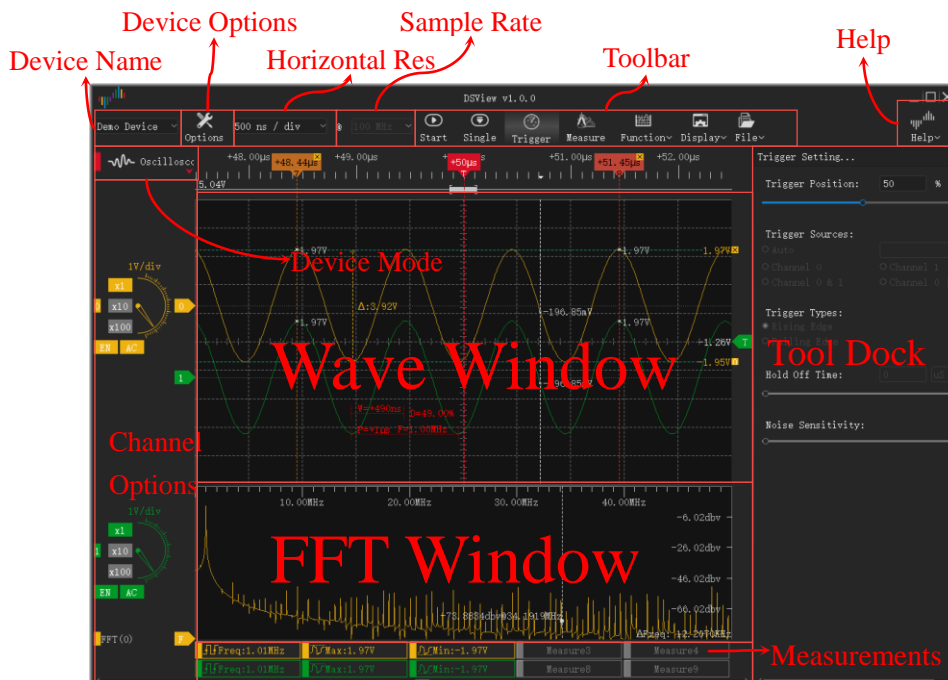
Device Options
Sample Rate
Help
Device Name
Horizontal Res
Toolbar

DSView v1.0.0

Demo Device
Options
500 ns / div
100 MHz
Start
Single
Trigger
Measure
Function
Display
File
Help

Oscillosc
+48.00µs
+48.44µs
+49.00µs
+50µs
+51.00µs
+51.45µs
+52.00µs
5.04V

Trigger Setting...
Trigger Position:
50
%
Trigger Sources:
Auto
Channel 0
Channel 1
Channel 0 & 1
Channel 0
Trigger Types:
Rising Edge
Falling Edge
Hold Off Time:
0
uS
Noise Sensitivity:

1V/div
x1
x10
x100
EN
AC
0
1

1.97V
1.97V
Device Mode
Δ:3.92V
-196.85aV
1.97V
1.97V
1.26V
T
1.95V
Wave Window
Tool Dock
-196.85aV
W=+490ns
D=49.00%
P=+1µs F=1.00MHz

Channel Options

1V/div
x1
x10
x100
EN
AC

10.00MHz
20.00MHz
30.00MHz
40.00MHz
-6.02dbv
-26.02dbv
FFT Window
-46.02dbv
-66.02dbv
-78.8884dbv@34.1919MHz
ΔFreq: 12.2070kHz
FFT(0)

Freq:1.01MHz
Max:1.97V
Min:-1.97V
Measure3
Measure4
Measurements
Freq:1.01MHz
Max:1.97V
Min:-1.97V
Measure8
Measure9